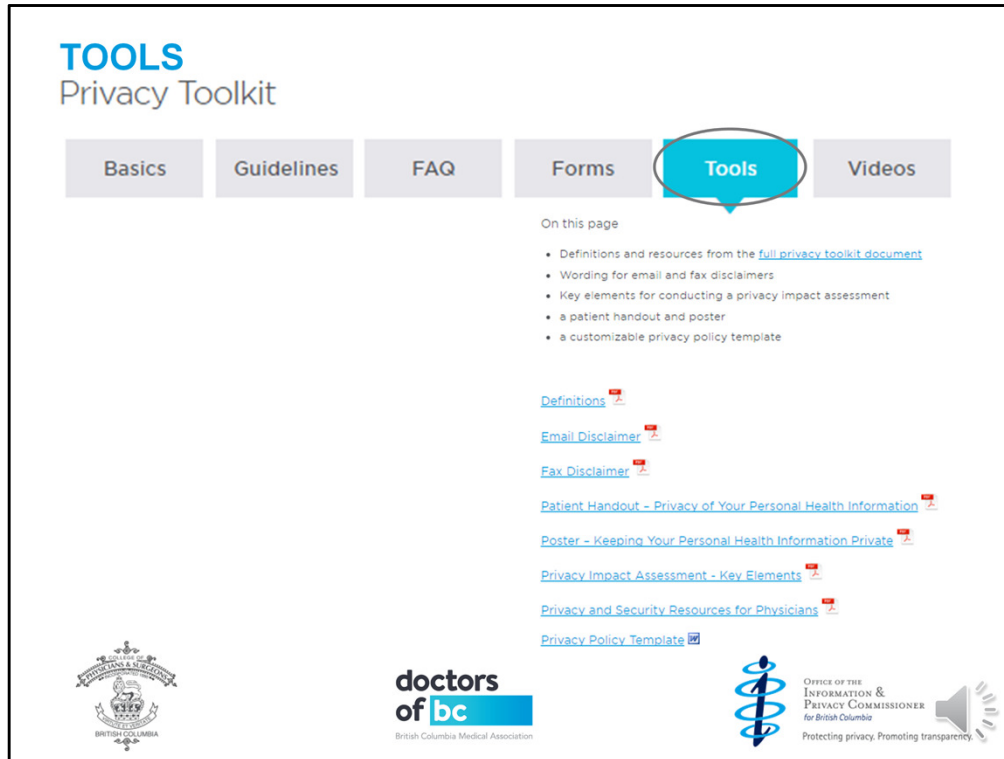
TOOLS
Privacy Toolkit

Basics | Guidelines | FAQ | Forms | Tools | Videos

On this page

- Definitions and resources from the full privacy toolkit document
- Wording for email and fax disclaimers
- Key elements for conducting a privacy impact assessment
- a patient handout and poster
- a customizable privacy policy template

Definitions

Email Disclaimer

Fax Disclaimer

Patient Handout – Privacy of Your Personal Health Information

Poster – Keeping Your Personal Health Information Private

Privacy Impact Assessment - Key Elements

Privacy and Security Resources for Physicians

Privacy Policy Template

COLLEGE OF PHYSICIANS & SURGEONS
BRITISH COLUMBIA

doctors of bc
British Columbia Medical Association

Office of the Information & Privacy Commissioner for British Columbia
Protecting privacy. Promoting transparency.